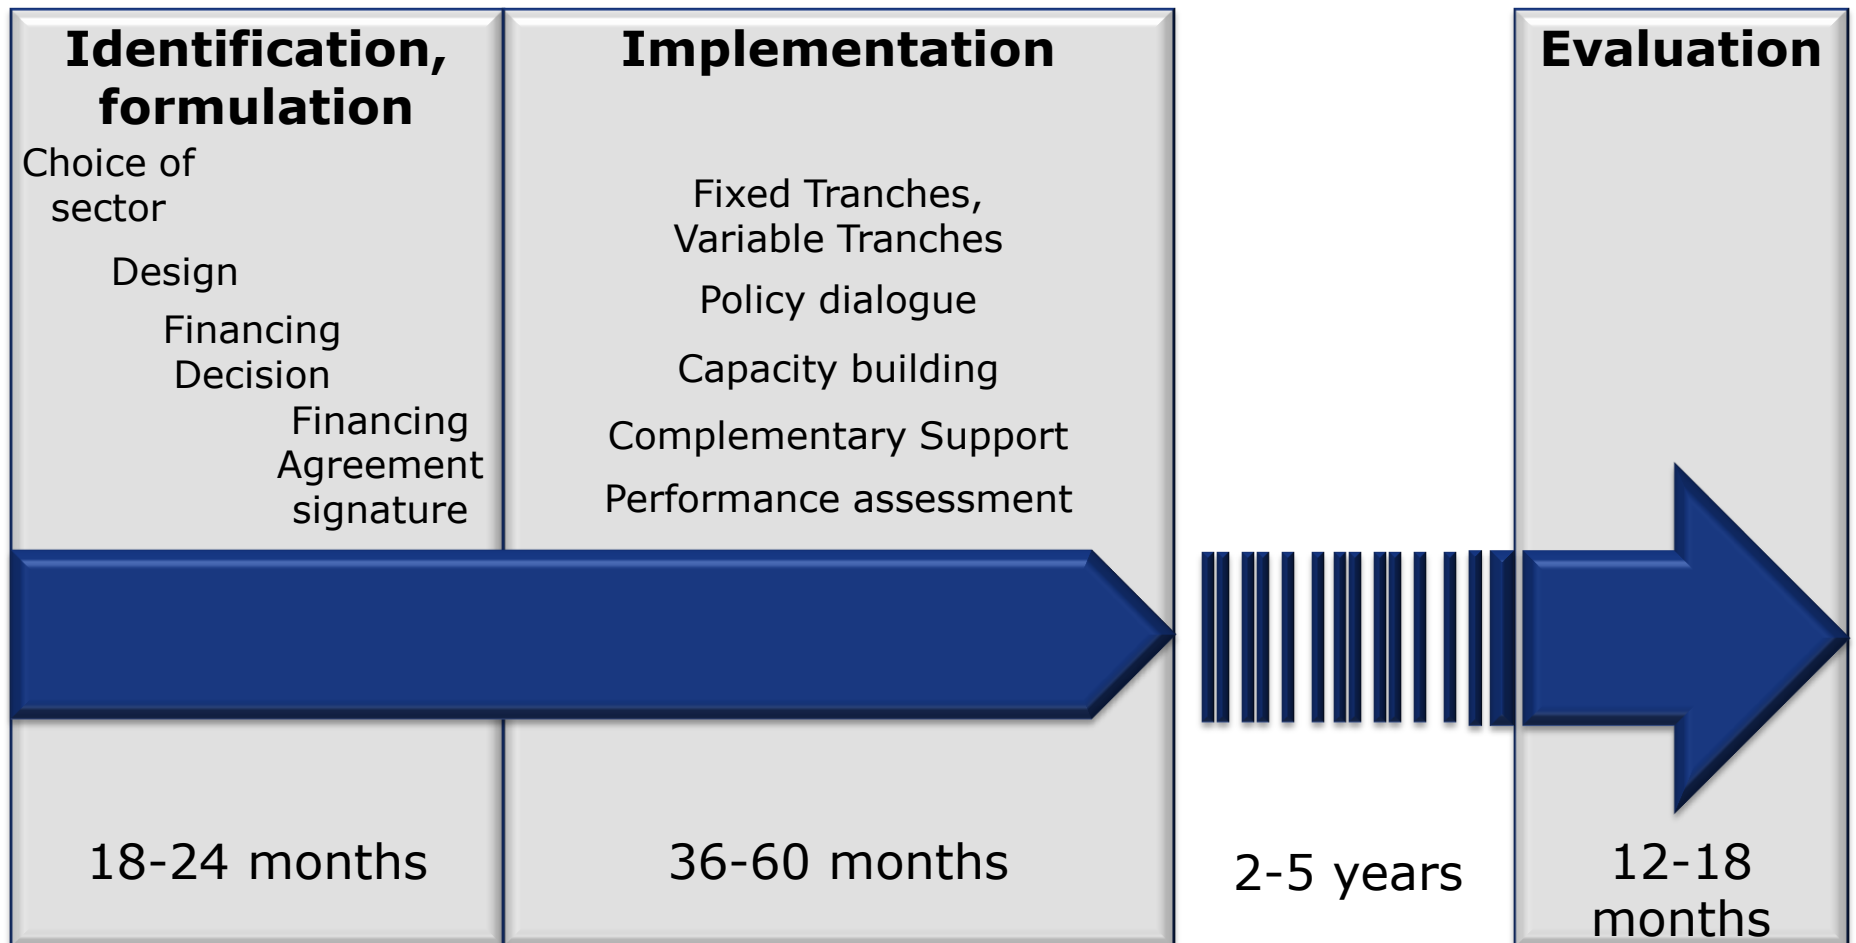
Identification, formulation

Choice of sector

Design

Financing Decision

Financing Agreement signature

Implementation

Fixed Tranches, Variable Tranches

Policy dialogue

Capacity building

Complementary Support

Performance assessment

Evaluation

18-24 months

36-60 months

2-5 years

12-18 months